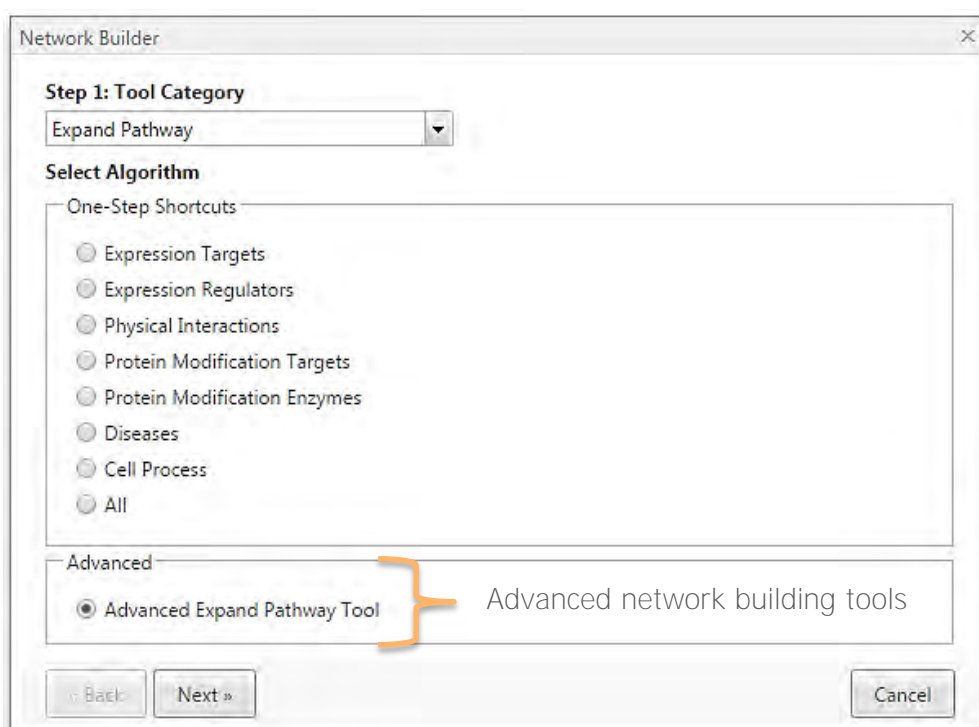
Network Builder

×

Step 1: Tool Category

Expand Pathway

Select Algorithm

One-Step Shortcuts

Expression Targets

Expression Regulators

Physical Interactions

Protein Modification Targets

Protein Modification Enzymes

Diseases

Cell Process

All

Advanced

Advanced Expand Pathway Tool

Advanced network building tools

« Back

Next »

Cancel